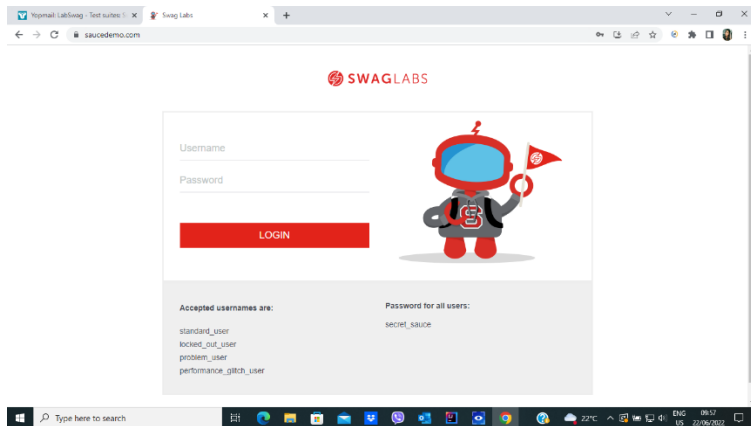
Yopmail: LabSwag - Test suites ×
Swag Labs ×
+

saucedemo.com

SWAGLABS

Username

Password

LOGIN

Accepted usernames are:

standard_user
locked_out_user
problem_user
performance_glitch_user

Password for all users:

secret_sauce

Type here to search

22°C

ENG
US

09:57
22/06/2022